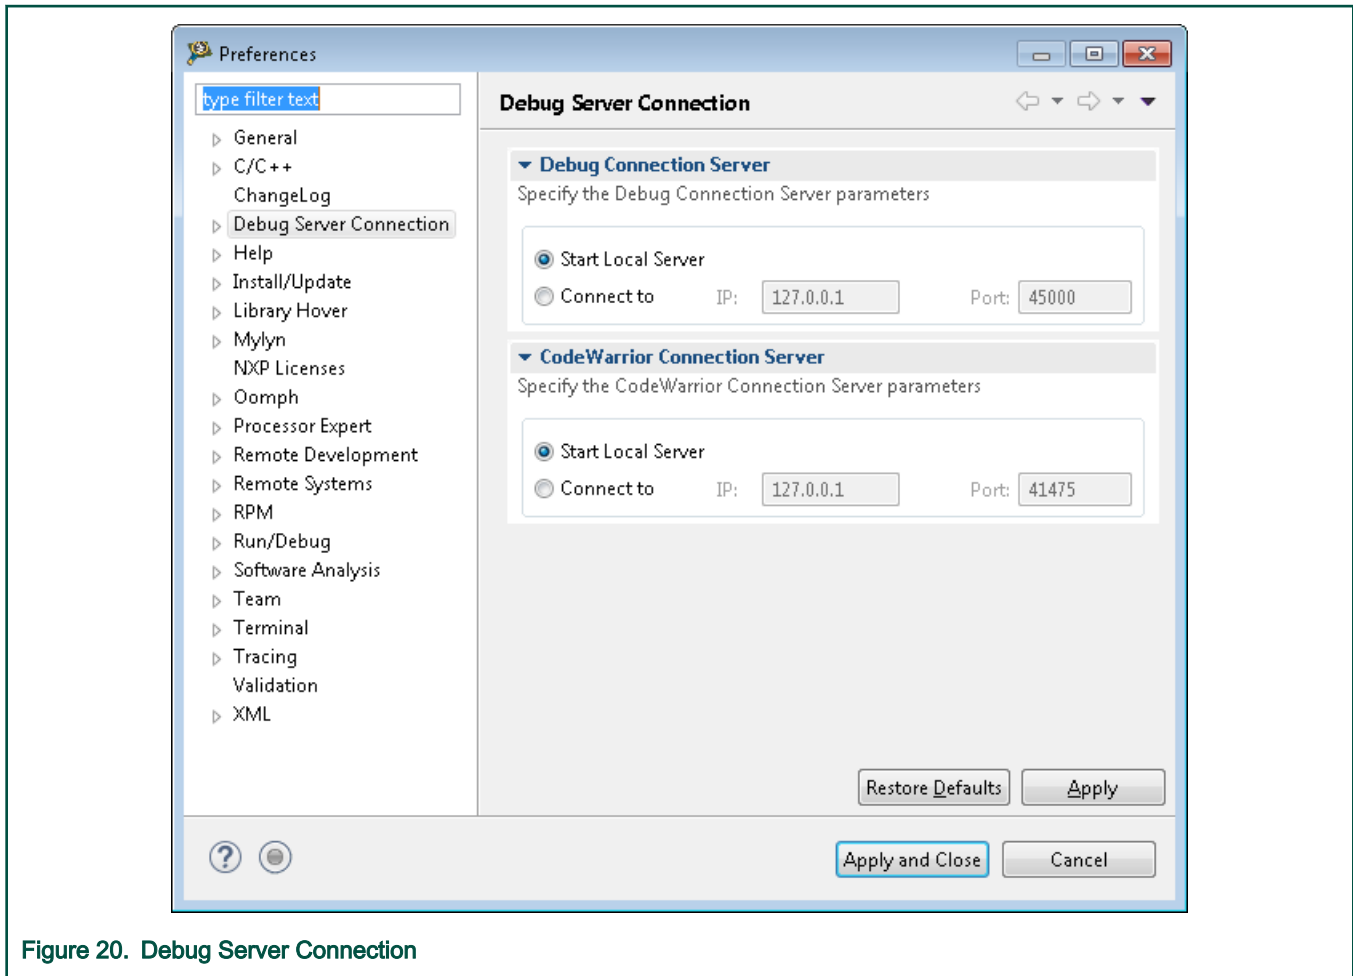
Preferences

type filter text

General
C/C++
ChangeLog
Debug Server Connection
Help
Install/Update
Library Hover
Mylyn
NXP Licenses
Oomph
Processor Expert
Remote Development
Remote Systems
RPM
Run/Debug
Software Analysis
Team
Terminal
Tracing
Validation
XML

Debug Server Connection

Debug Connection Server
Specify the Debug Connection Server parameters

Start Local Server
Connect to IP: 127.0.0.1 Port: 45000

CodeWarrior Connection Server
Specify the CodeWarrior Connection Server parameters

Start Local Server
Connect to IP: 127.0.0.1 Port: 41475

Restore Defaults Apply

Apply and Close Cancel

Figure 20. Debug Server Connection